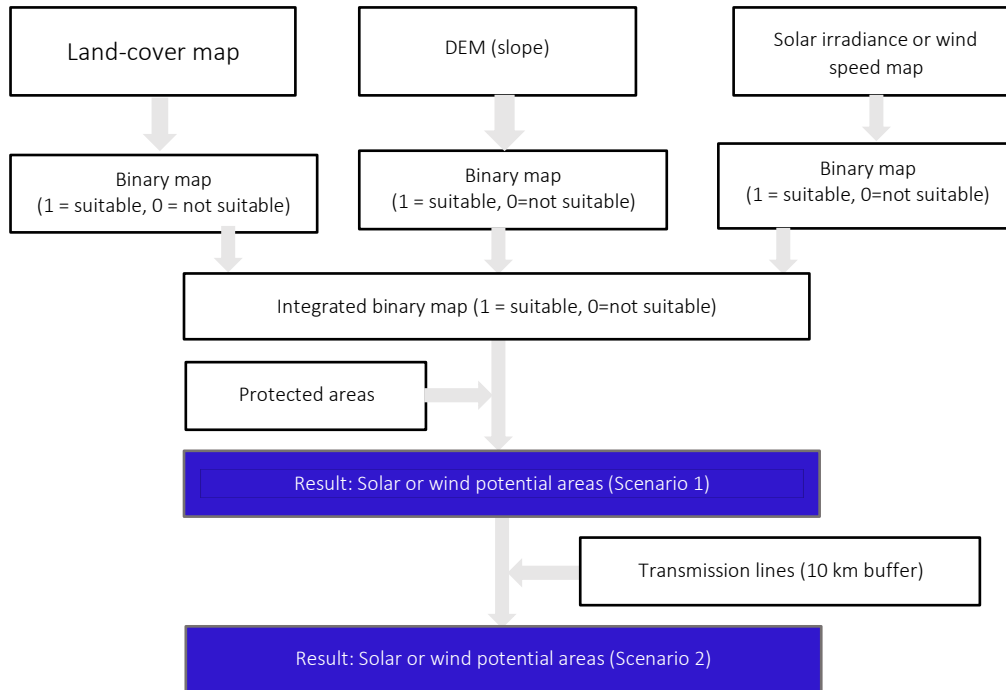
Land-cover map

DEM (slope)

Solar irradiance or wind speed map

Binary map
(1 = suitable, 0 = not suitable)

Binary map
(1 = suitable, 0=not suitable)

Binary map
(1 = suitable, 0=not suitable)

Integrated binary map (1 = suitable, 0=not suitable)

Protected areas

Result: Solar or wind potential areas (Scenario 1)

Transmission lines (10 km buffer)

Result: Solar or wind potential areas (Scenario 2)